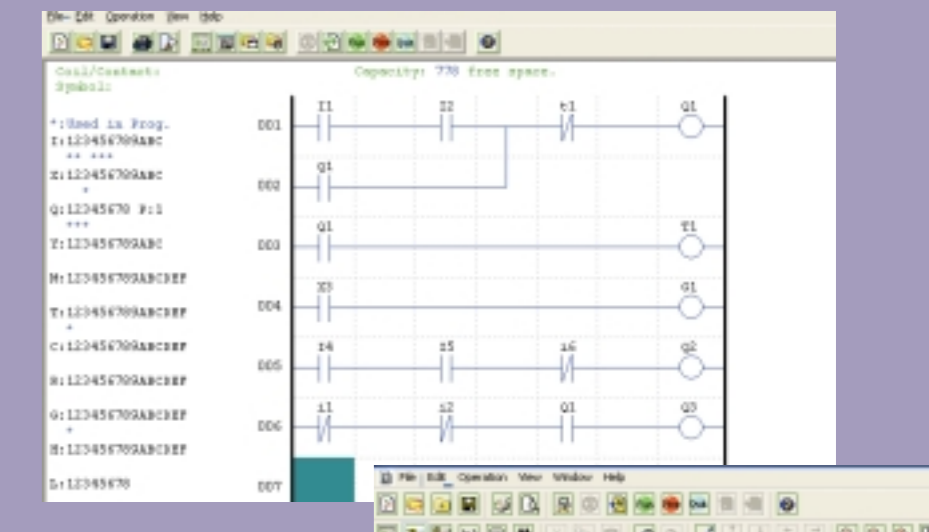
File Edit Operation View Help

Coil/Contact:
Symbol:

Capacity: 778 free space.

*:Used in Prog.
I:123456789ABC
 ** ***
X:123456789ABC
 *
Q:12345678 P:1
 ***
Y:123456789ABC

M:123456789ABCDEF

T:123456789ABCDEF
 *
C:123456789ABCDEF

R:123456789ABCDEF

G:123456789ABCDEF
 *
H:123456789ABCDEF

L:12345678

001
I1
I2
t1
Q1

002
q1

003
Q1
T1

004
X3
G1

005
i4
i5
i6
Q2

006
i1
i2
Q1
Q3

007

File Edit Operation View Window Help